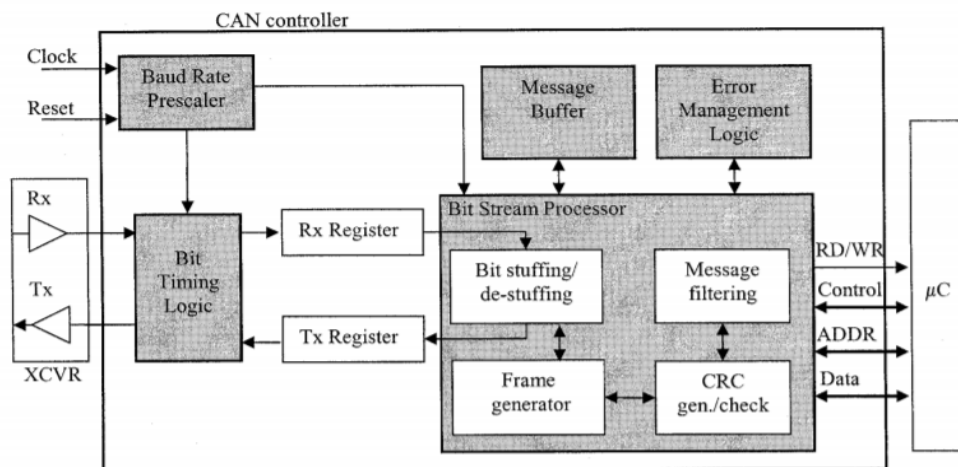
CAN controller

Clock

Reset

Baud Rate Prescaler

Message Buffer

Error Management Logic

Rx

Tx

XCVR

Bit Timing Logic

Rx Register

Tx Register

Bit Stream Processor

Bit stuffing/ de-stuffing

Message filtering

Frame generator

CRC gen./check

RD/WR

Control

ADDR

Data

$\mu$C